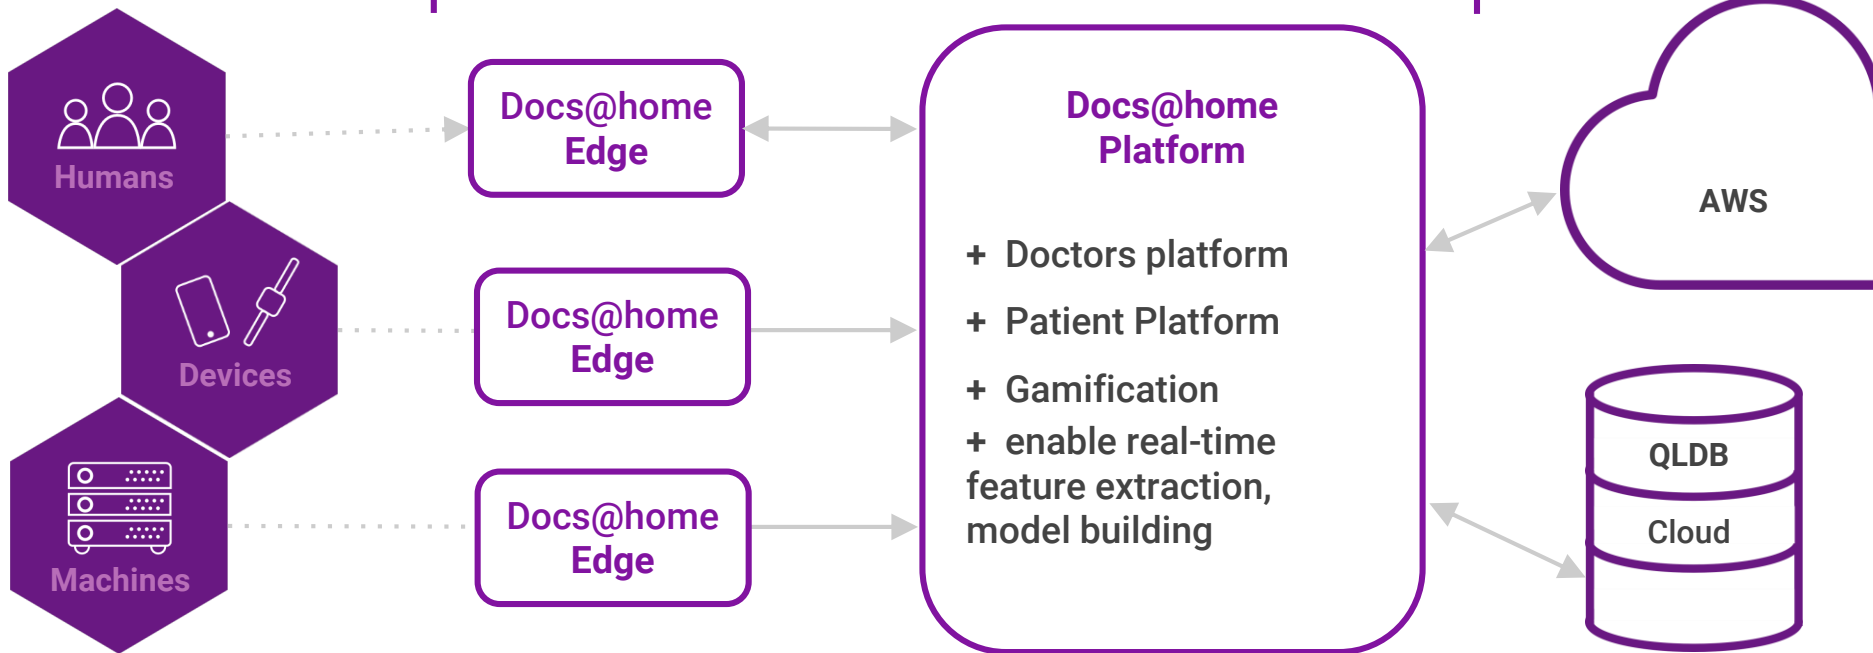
Humans

Devices

Machines

Docs@home Edge

Docs@home Edge

Docs@home Edge

Docs@home Platform

+ Doctors platform

+ Patient Platform

+ Gamification

+ enable real-time feature extraction, model building

AWS

QLDB

Cloud